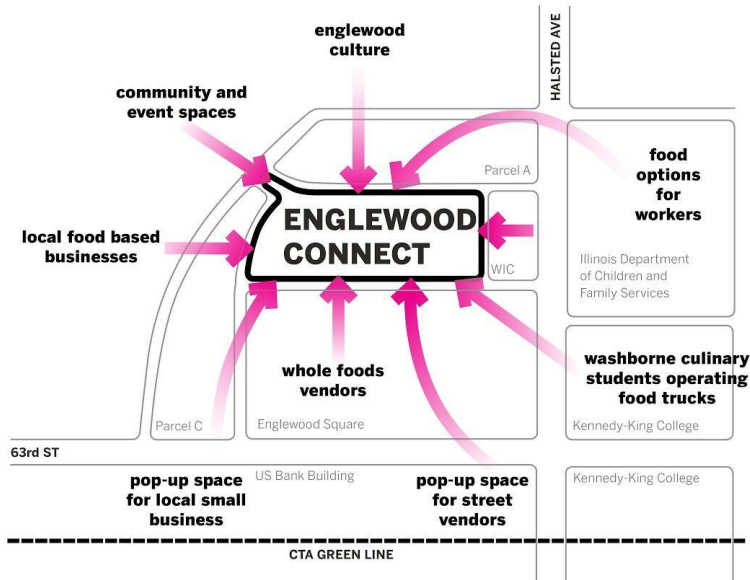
englewood culture

HALSTED AVE

community and event spaces

Parcel A

food options for workers

local food based businesses

ENGLEWOOD CONNECT

WIC

Illinois Department of Children and Family Services

whole foods vendors

washborne culinary students operating food trucks

Parcel C

Englewood Square

Kennedy-King College

63rd ST

pop-up space for local small business

US Bank Building

pop-up space for street vendors

Kennedy-King College

CTA GREEN LINE